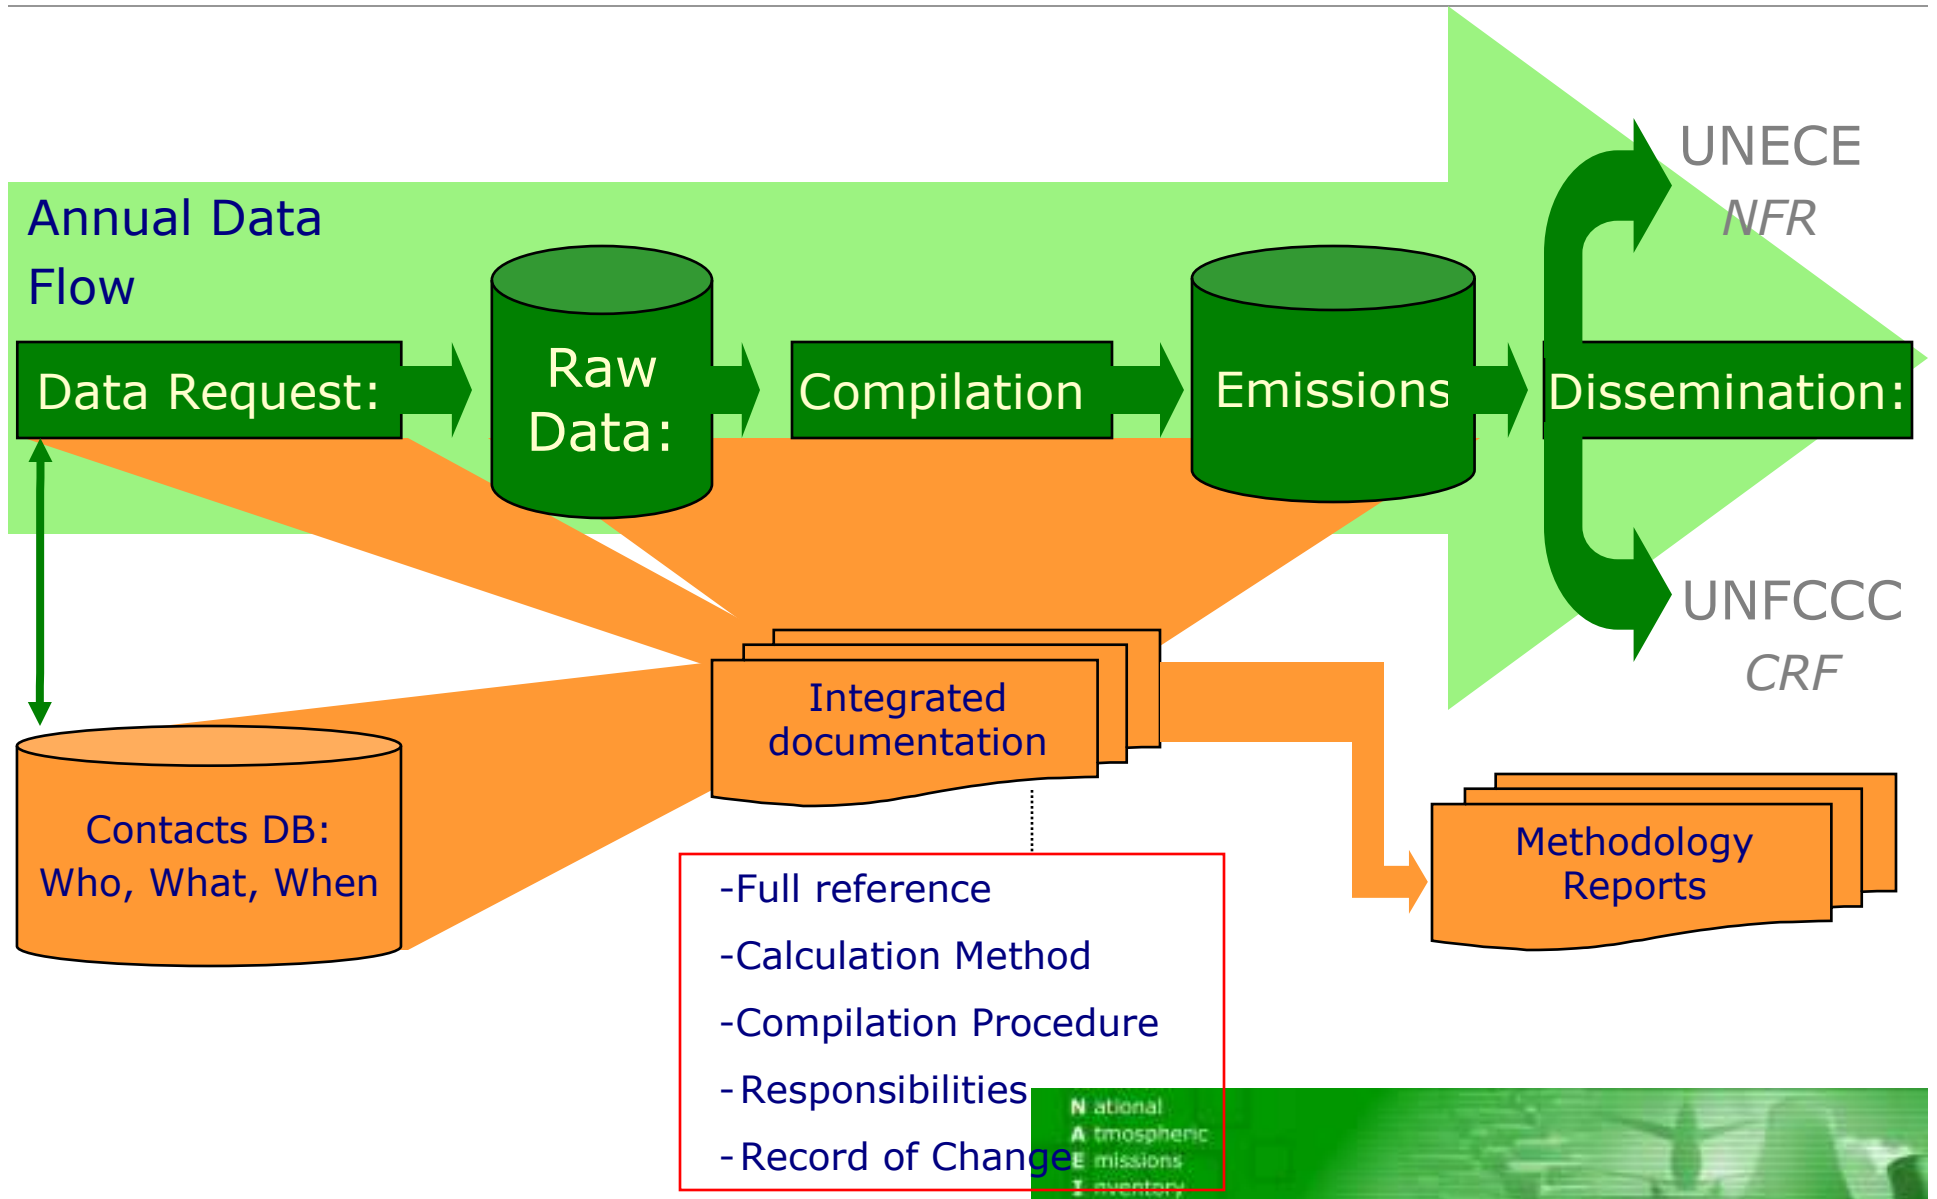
Annual Data Flow

Data Request:

Raw Data:

Compilation

Emissions

Dissemination:

UNECE
NFR

UNFCCC
CRF

Contacts DB:
Who, What, When

Integrated documentation

Methodology Reports

-Full reference
-Calculation Method
-Compilation Procedure
-Responsibilities
-Record of Change

National
Atmospheric
Emissions
Inventory